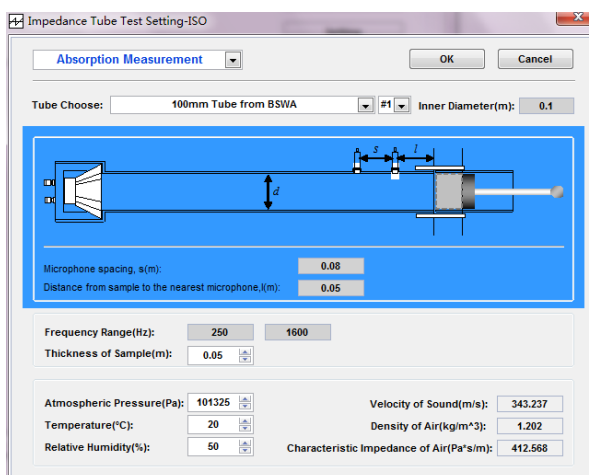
Impedance Tube Test Setting-ISO

Absorption Measurement

OK

Cancel

Tube Choose: 100mm Tube from BSWA #1 Inner Diameter(m): 0.1

$s$ $l$ $d$

Microphone spacing, s(m): 0.08

Distance from sample to the nearest microphone,l(m): 0.05

Frequency Range(Hz): 250 1600

Thickness of Sample(m): 0.05

Atmospheric Pressure(Pa): 101325

Temperature(°C): 20

Relative Humidity(%): 50

Velocity of Sound(m/s): 343.237

Density of Air(kg/m^3): 1.202

Characteristic Impedance of Air(Pa*s/m): 412.568